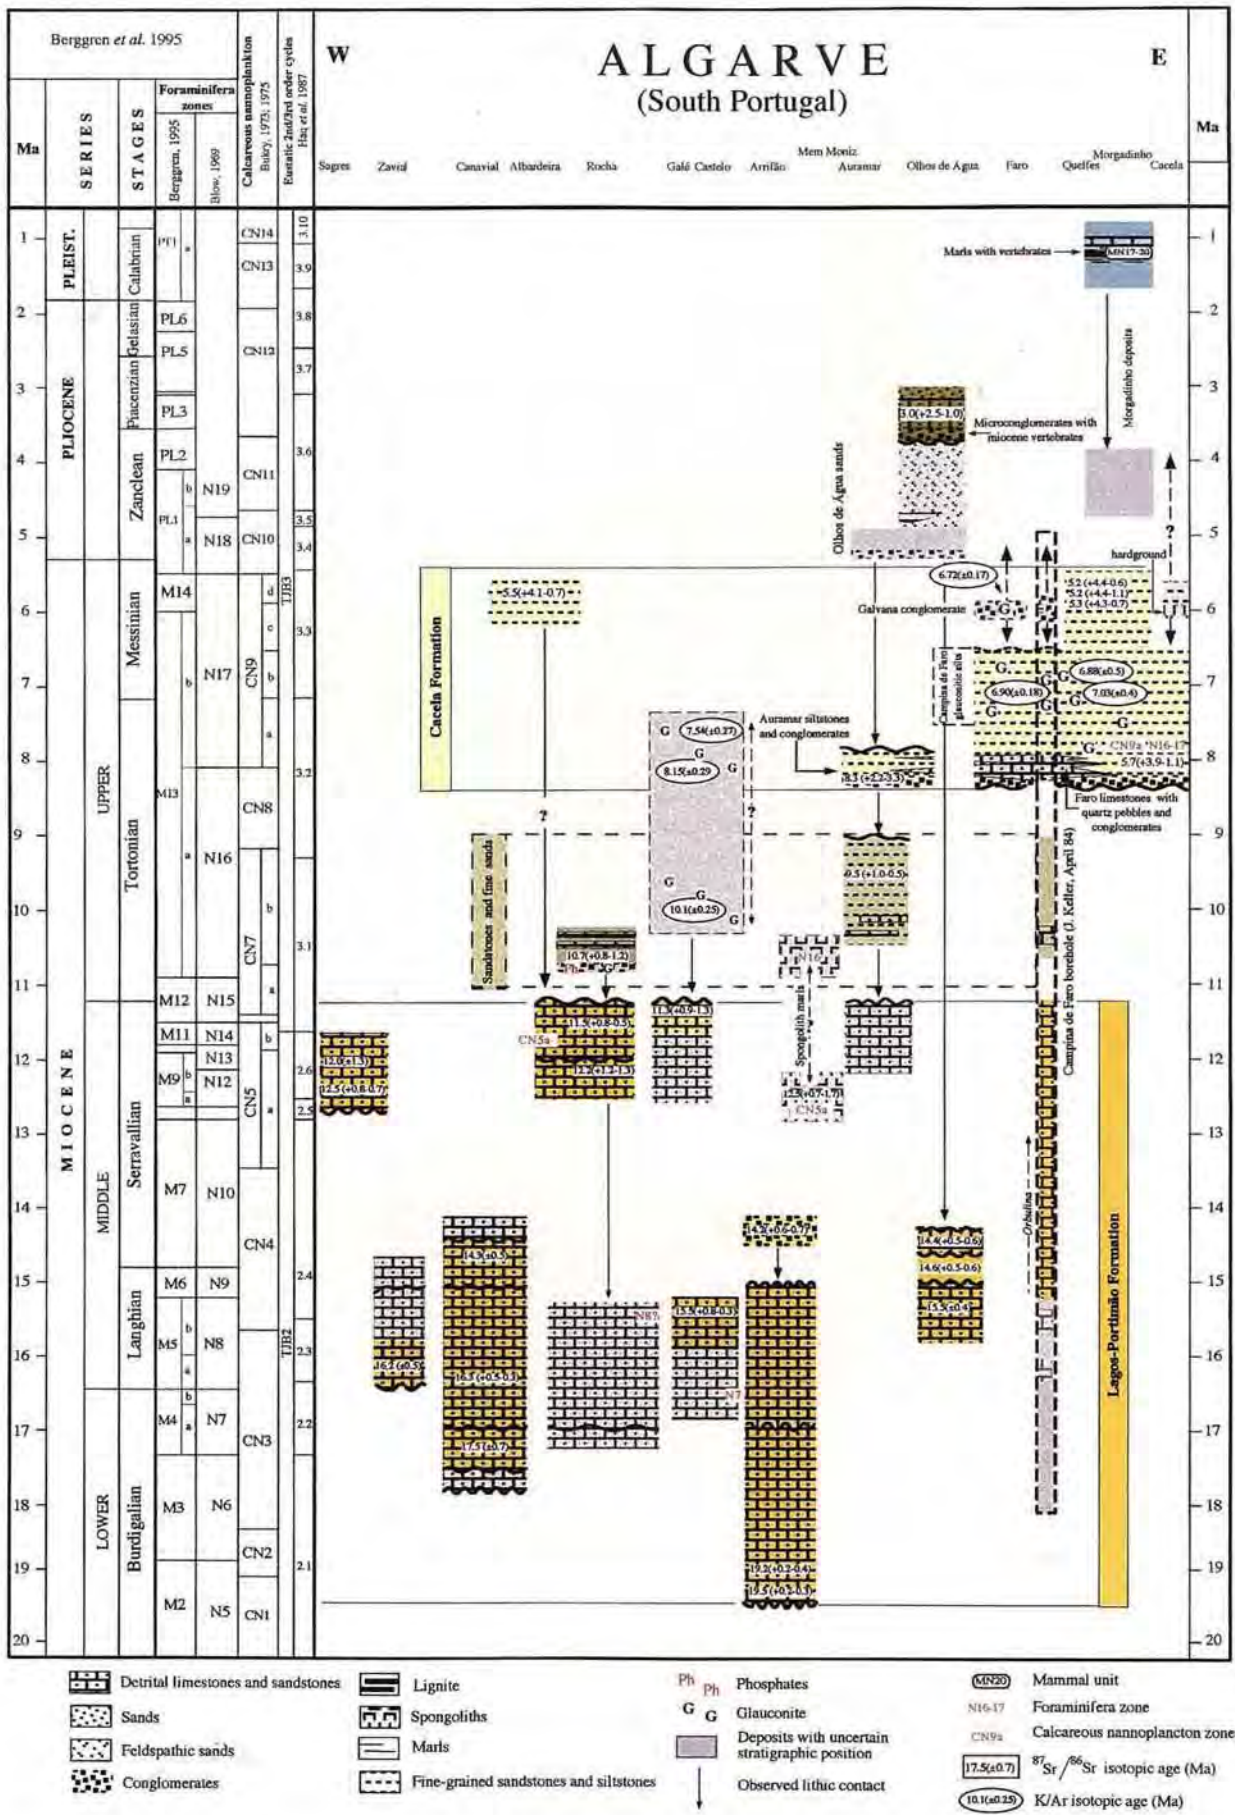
Berggren et al. 1995

| Ma | SERIES | STAGES | Foraminifera zones Berggren, 1995 | Foraminifera zones Blow, 1969 | Calcareous nannoplankton Bukry, 1973; 1975 | Eustatic 2nd/3rd order cycles Haq et al. 1987 |
|---|---|---|---|---|---|---|
| 1 | PLEIST. | Calabrian | PT1 a | | CN14 | 3.10 |
| | | | | | CN13 | 3.9 |
| 2 | PLIOCENE | Gelasian | PL6 | | CN12 | 3.8 |
| | | | PL5 | | | 3.7 |
| 3 | | Piacenzian | PL3 | | | |
| 4 | | Zanclean | PL2 | | CN11 | 3.6 |
| | | | PL1 b | N19 | | |
| 5 | | | a | N18 | CN10 | 3.5 3.4 |
| 6 | MIOCENE UPPER | Messinian | M14 | | CN9 d c | TJB3 3.3 |
| 7 | | | b | N17 | b | |
| | | | | | a | |
| 8 | | Tortonian | M13 | | CN8 | 3.2 |
| 9 | | | a | N16 | | |
| 10 | | | | | CN7 b | 3.1 |
| 11 | | | M12 | N15 | a | |
| | MIDDLE | Serravallian | M11 | N14 | b | |
| 12 | | | M9 b | N13 N12 | CN5 | 2.6 |
| | | | a | | a | 2.5 |
| 13 | | | | | | |
| 14 | | | M7 | N10 | CN4 | |
| 15 | | Langhian | M6 | N9 | | 2.4 |
| 16 | | | M5 b a | N8 | | TJB2 2.3 |
| 17 | LOWER | Burdigalian | M4 b a | N7 | CN3 | 2.2 |
| 18 | | | M3 | N6 | | |
| 19 | | | | | CN2 | 2.1 |
| 20 | | | M2 | N5 | CN1 | |

W ALGARVE (South Portugal) E

Ma

Sagres Zavial Canavial Albardeira Rocha Galé Castelo Arrifão Mem Moniz Auramar Olhos de Água Faro Quelfes Morgadinho Cacela

Marls with vertebrates MN17-20

Morgadinho deposits

3.0(+2.5-1.0) Microconglomerates with miocene vertebrates

Olhos de Água sands

hardground

?

6.72(±0.17)

5.2 (+4.4-0.6) 5.2 (+4.4-1.1) 5.3 (+4.3-0.7)

Galvana conglomerate

Campina de Faro glauconitic silts

6.90(±0.18) 6.88(±0.5) 7.03(±0.4)

G

CN9a N16-17

5.7(+3.9-1.1)

Faro limestones with quartz pebbles and conglomerates

Cacela Formation

5.5(+4.1-0.7)

7.54(±0.27) 8.15(±0.29) 10.1(±0.25)

Auramar siltstones and conglomerates

8.5 (+2.2-3.3)

?

9.5 (+1.0-0.5)

Sandstones and fine sands

10.7(+0.8-1.2)

Ph

N16

Campina de Faro borehole (J. Keller, April 84)

11.5(+0.8-0.5) 12.2(+1.2-1.3) CN5a

11.3(+0.9-1.3)

Spongolith marls

12.5(+0.7-1.7) CN5a

12.0(±1.3) 12.5(+0.8-0.7)

14.3(±0.5) 16.5(+0.5-0.3) 17.5(±0.7)

14.2(+0.6-0.7)

14.4(+0.5-0.6) 14.6(+0.5-0.6) 15.5(±0.4)

Orbulina

Lagos-Portimão Formation

N8? N7

15.5(+0.8-0.3)

16.5(±0.5)

19.2(+0.2-0.4) 19.5(+0.2-0.5)

Detrital limestones and sandstones
Sands
Feldspathic sands
Conglomerates
Lignite
Spongoliths
Marls
Fine-grained sandstones and siltstones
Ph Ph Phosphates
G G Glauconite
Deposits with uncertain stratigraphic position
Observed lithic contact
MN20 Mammal unit
N16-17 Foraminifera zone
CN9a Calcareous nannoplancton zone
17.5(±0.7) $^{87}Sr/^{86}Sr$ isotopic age (Ma)
10.1(±0.25) K/Ar isotopic age (Ma)